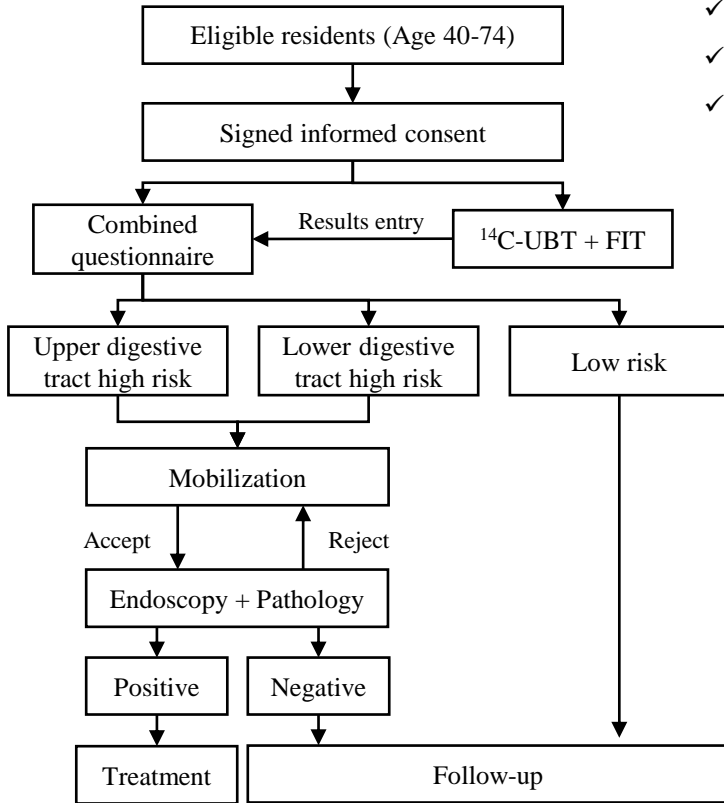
Eligible residents (Age 40-74)

Signed informed consent

Combined questionnaire

Results entry

$^{14}$C-UBT + FIT

Upper digestive tract high risk

Lower digestive tract high risk

Low risk

Mobilization

Accept

Reject

Endoscopy + Pathology

Positive

Negative

Treatment

Follow-up